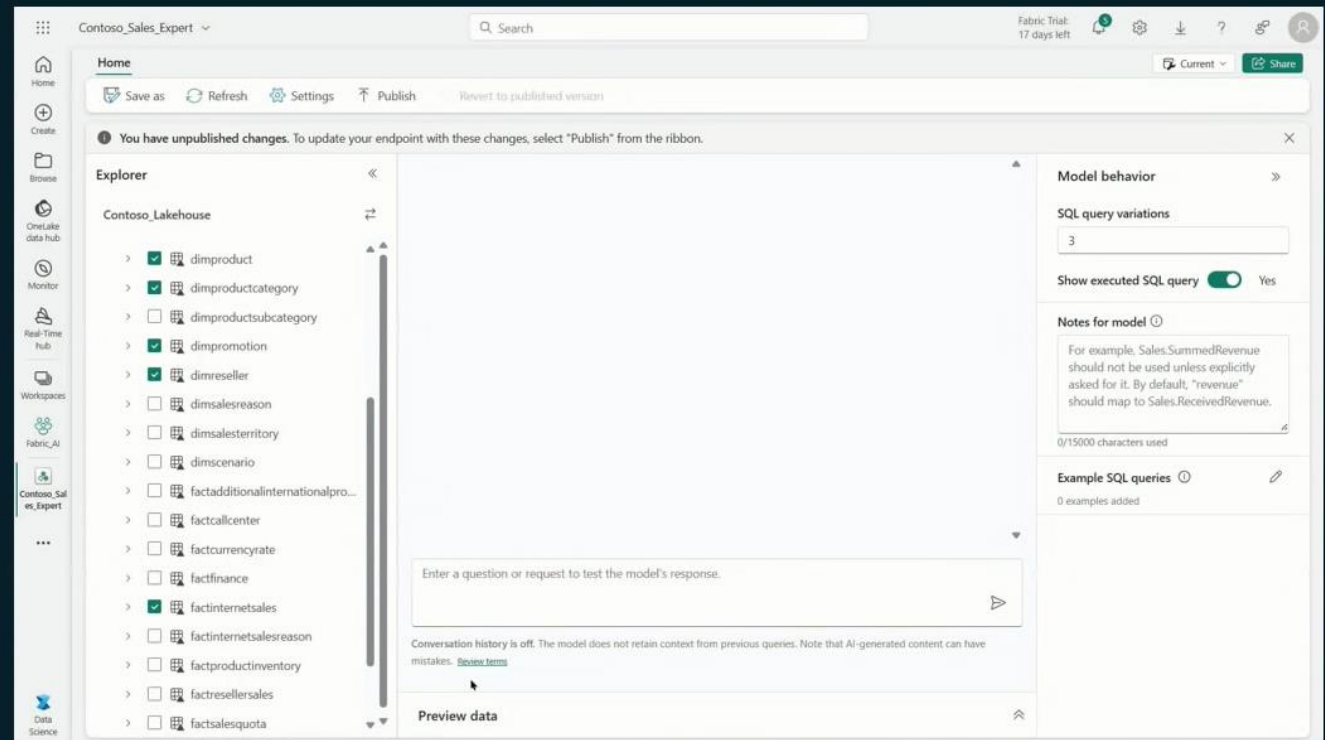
Contoso_Sales_Expert

Search

Fabric Trial: 17 days left

5

Home

Create

Browse

OneLake data hub

Monitor

Real-Time hub

Workspaces

Fabric_AI

Contoso_Sales_Expert

...

Data Science

Home

Current

Share

Save as

Refresh

Settings

Publish

Revert to published version

You have unpublished changes. To update your endpoint with these changes, select "Publish" from the ribbon.

Explorer

Contoso_Lakehouse

dimproduct

dimproductcategory

dimproductsubcategory

dimpromotion

dimreseller

dimsalesreason

dimsalesterritory

dimscenario

factadditionalinternationalpro...

factcallcenter

factcurrencyrate

factfinance

factinternetsales

factinternetsalesreason

factproductinventory

factresellersales

factsalesquota

Enter a question or request to test the model's response.

Conversation history is off. The model does not retain context from previous queries. Note that AI-generated content can have mistakes. Review terms

Preview data

Model behavior

SQL query variations

3

Show executed SQL query

Yes

Notes for model

For example, Sales.SummedRevenue should not be used unless explicitly asked for it. By default, "revenue" should map to Sales.ReceivedRevenue.

0/15000 characters used

Example SQL queries

0 examples added